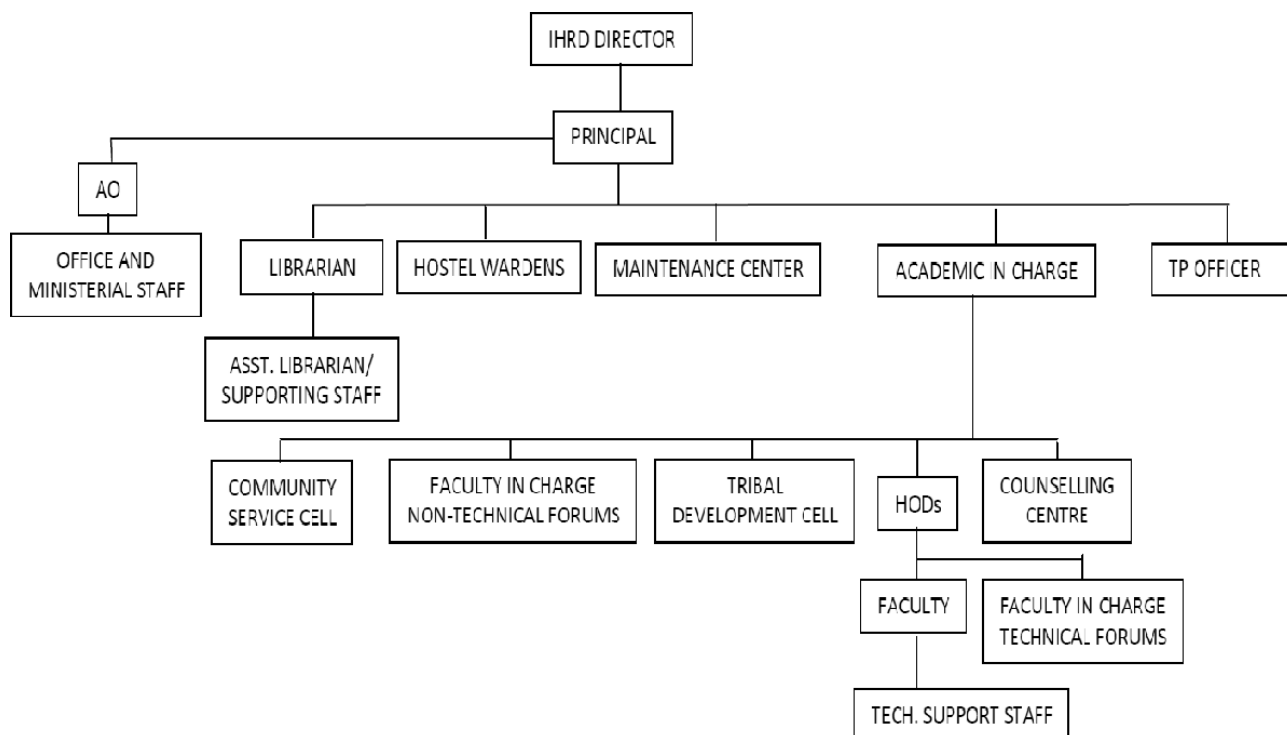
IHRD DIRECTOR

PRINCIPAL

AO

OFFICE AND MINISTERIAL STAFF

LIBRARIAN

HOSTEL WARDENS

MAINTENANCE CENTER

ACADEMIC IN CHARGE

TP OFFICER

ASST. LIBRARIAN/ SUPPORTING STAFF

COMMUNITY SERVICE CELL

FACULTY IN CHARGE NON-TECHNICAL FORUMS

TRIBAL DEVELOPMENT CELL

HODs

COUNSELLING CENTRE

FACULTY

FACULTY IN CHARGE TECHNICAL FORUMS

TECH. SUPPORT STAFF